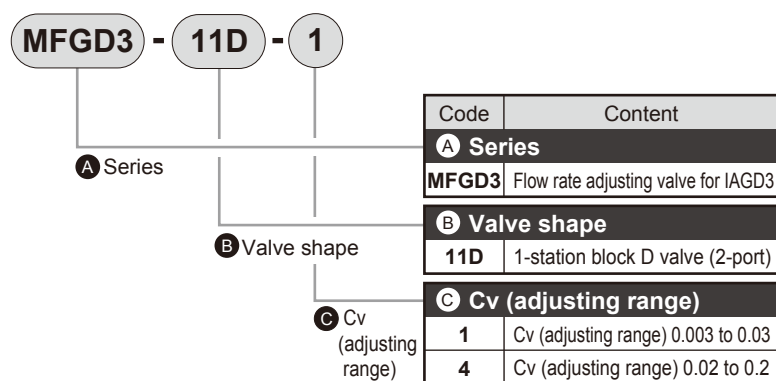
MFGD3 - 11D - 1

A Series

B Valve shape

C Cv (adjusting range)

| Code | Content |
|---|---|
| A Series | |
| MFGD3 | Flow rate adjusting valve for IAGD3 |
| B Valve shape | |
| 11D | 1-station block D valve (2-port) |
| C Cv (adjusting range) | |
| 1 | Cv (adjusting range) 0.003 to 0.03 |
| 4 | Cv (adjusting range) 0.02 to 0.2 |